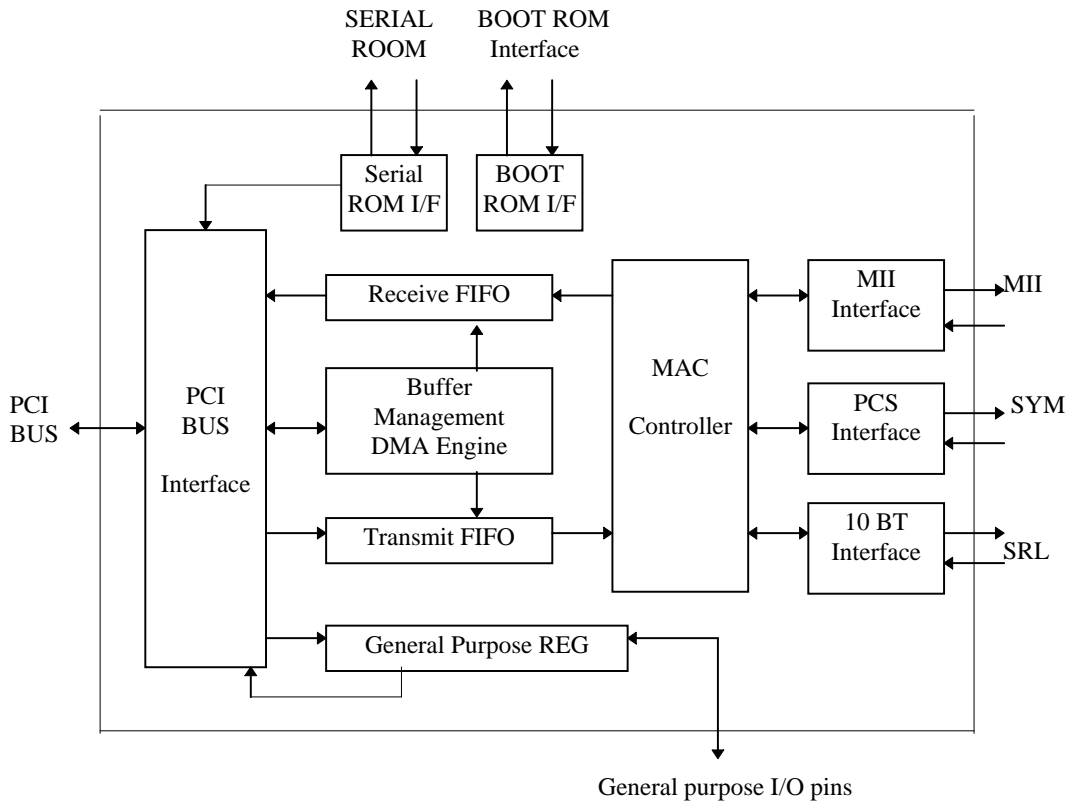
SERIAL ROOM

BOOT ROM Interface

Serial ROM I/F

BOOT ROM I/F

PCI BUS

PCI BUS Interface

Receive FIFO

Buffer Management DMA Engine

Transmit FIFO

General Purpose REG

MAC Controller

MII Interface

MII

PCS Interface

SYM

10 BT Interface

SRL

General purpose I/O pins